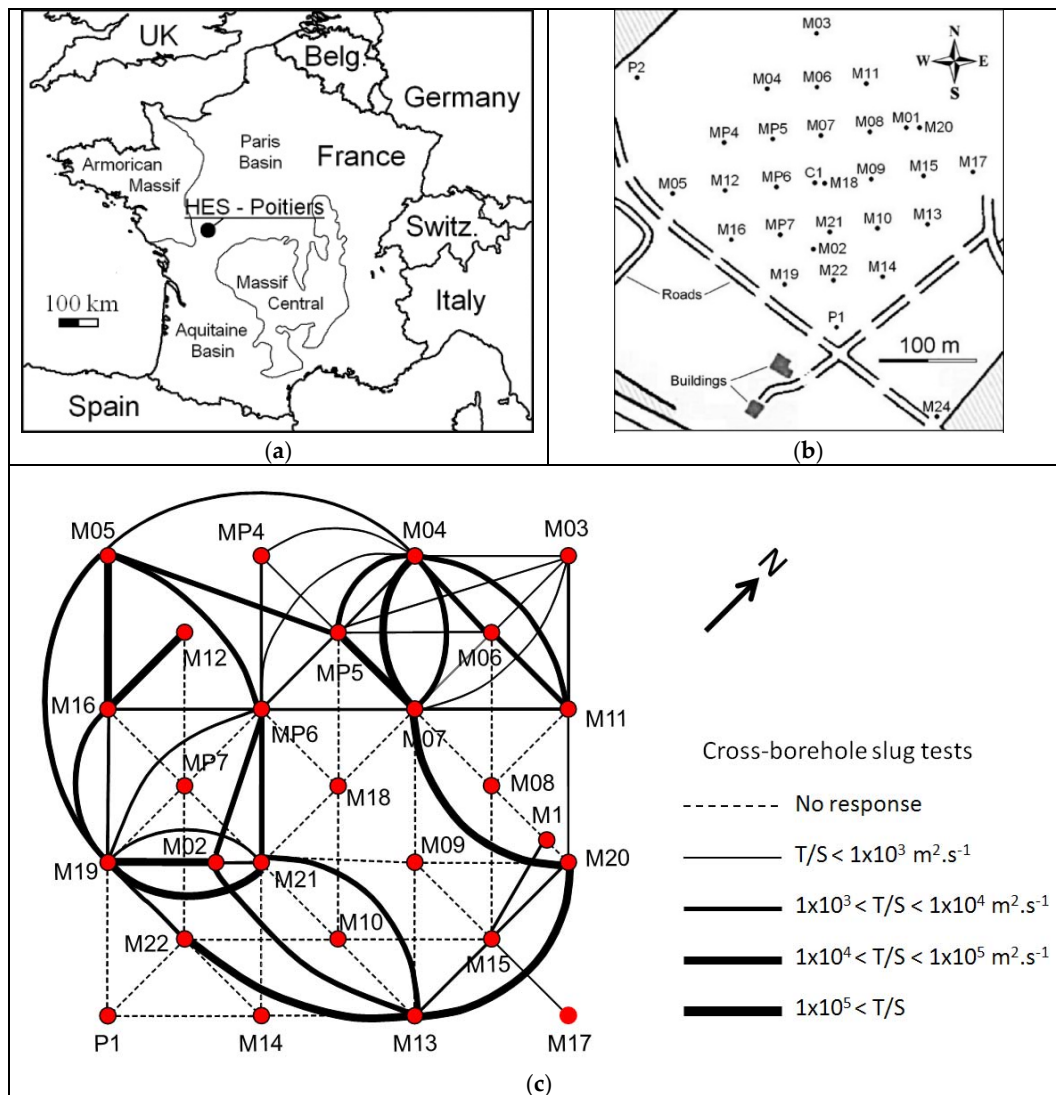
UK
Belg.
Germany
Paris Basin
France
Armorican Massif
HES - Poitiers
Switz.
Massif Central
100 km
Aquitaine Basin
Italy
Spain
(**a**)

M03
P2
N
W
E
S
M04
M06
M11
MP4
MP5
M07
M08
M01
M20
M05
M12
MP6
C1
M18
M09
M15
M17
M16
MP7
M21
M10
M13
M02
M19
M22
M14
Roads
P1
100 m
Buildings
M24
(**b**)

M05
MP4
M04
M03
N
M12
MP5
M06
M16
MP6
M07
M11
MP7
M18
M08
M1
M19
M02
M21
M09
M20
M22
M10
M15
P1
M14
M13
M17

Cross-borehole slug tests
No response
T/S < 1x10$^3$ m$^2$.s$^{-1}$
1x10$^3$ < T/S < 1x10$^4$ m$^2$.s$^{-1}$
1x10$^4$ < T/S < 1x10$^5$ m$^2$.s$^{-1}$
1x10$^5$ < T/S
(**c**)